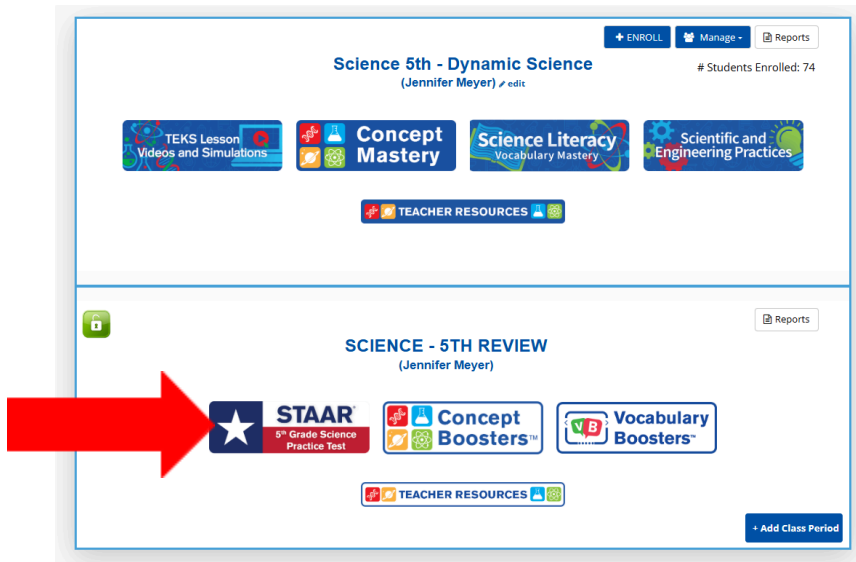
+ ENROLL Manage Reports

Science 5th - Dynamic Science

(Jennifer Meyer) edit

# Students Enrolled: 74

TEKS Lesson Videos and Simulations

Concept Mastery

Science Literacy Vocabulary Mastery

Scientific and Engineering Practices

TEACHER RESOURCES

Reports

SCIENCE - 5TH REVIEW

(Jennifer Meyer)

STAAR® 5th Grade Science Practice Test

Concept Boosters™

VB Vocabulary Boosters™

TEACHER RESOURCES

+ Add Class Period